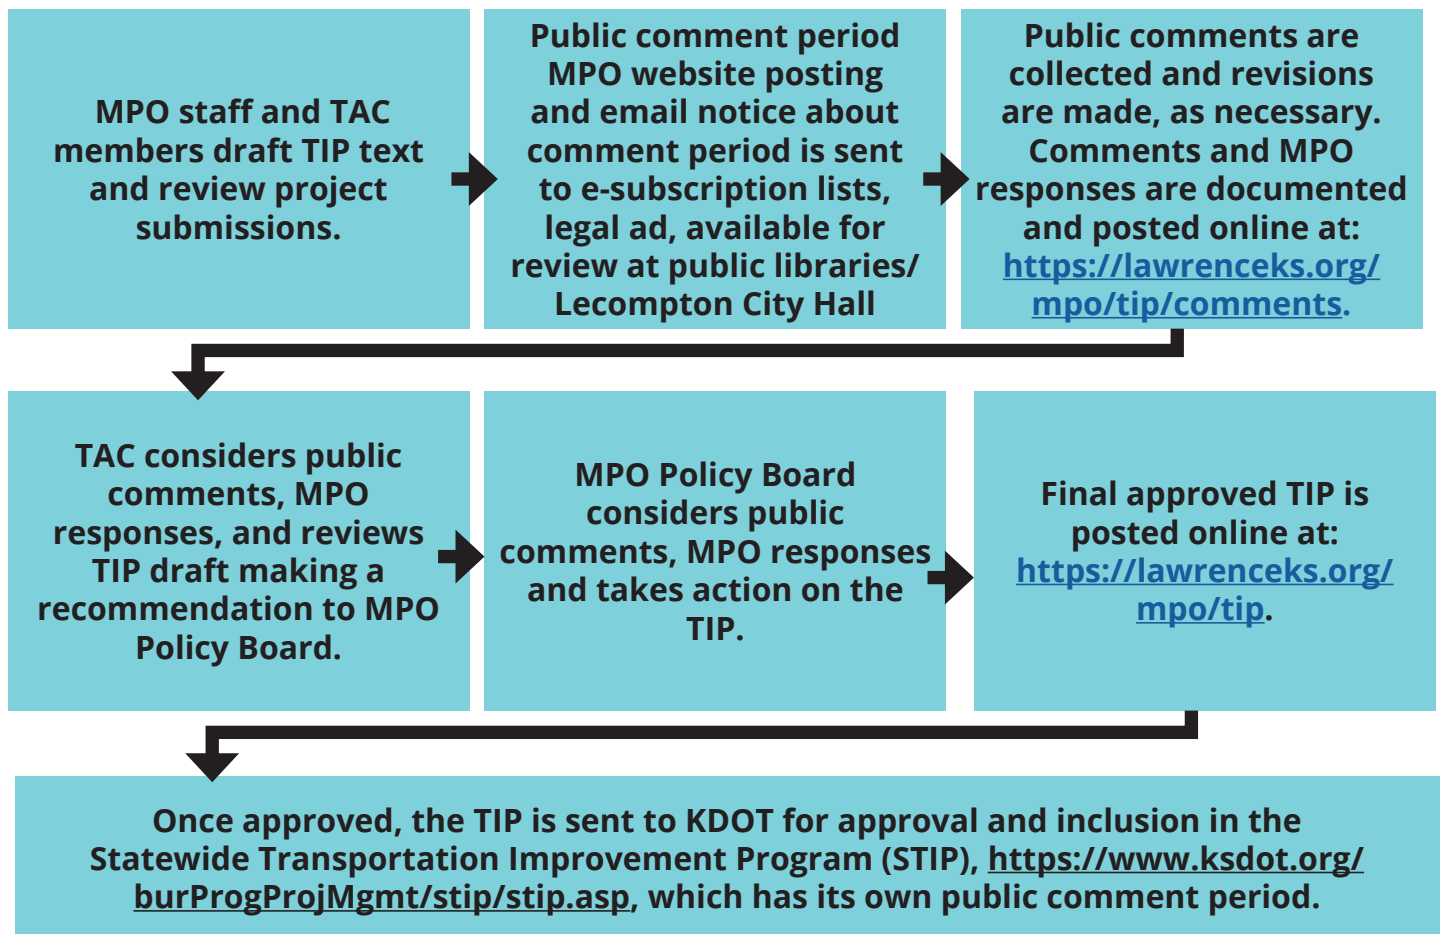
MPO staff and TAC members draft TIP text and review project submissions.

Public comment period MPO website posting and email notice about comment period is sent to e-subscription lists, legal ad, available for review at public libraries/ Lecompton City Hall

Public comments are collected and revisions are made, as necessary. Comments and MPO responses are documented and posted online at: https://lawrenceks.org/mpo/tip/comments.

TAC considers public comments, MPO responses, and reviews TIP draft making a recommendation to MPO Policy Board.

MPO Policy Board considers public comments, MPO responses and takes action on the TIP.

Final approved TIP is posted online at: https://lawrenceks.org/mpo/tip.

Once approved, the TIP is sent to KDOT for approval and inclusion in the Statewide Transportation Improvement Program (STIP), https://www.ksdot.org/burProgProjMgmt/stip/stip.asp, which has its own public comment period.